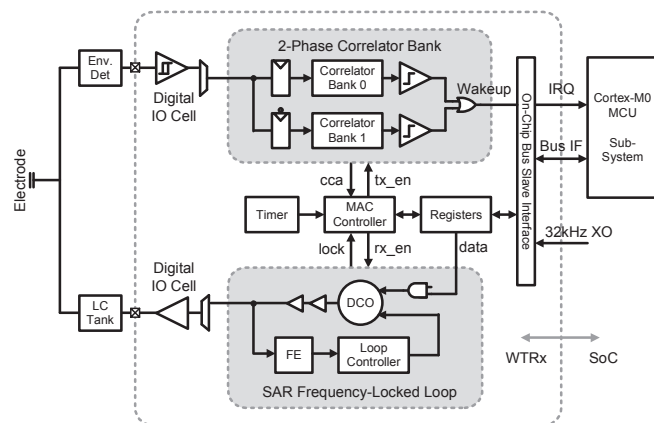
Electrode
Env. Det
Digital IO Cell
2-Phase Correlator Bank
Correlator Bank 0
Correlator Bank 1
Wakeup
On-Chip Bus Slave Interface
IRQ
Bus IF
Cortex-M0 MCU
Sub-System
cca
tx_en
Timer
MAC Controller
Registers
lock
rx_en
data
32kHz XO
LC Tank
Digital IO Cell
DCO
FE
Loop Controller
SAR Frequency-Locked Loop
WTRx
SoC